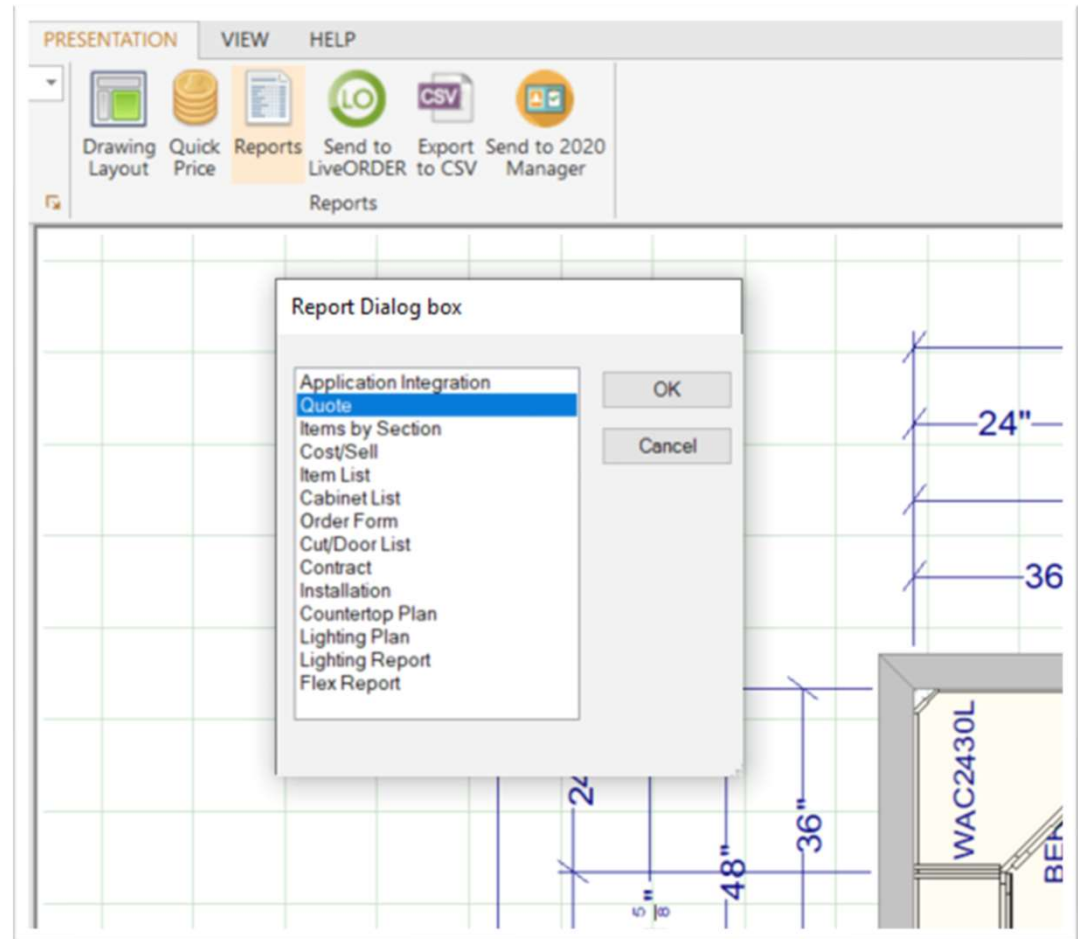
PRESENTATION VIEW HELP

Drawing Layout
Quick Price
Reports
Send to LiveORDER
Export to CSV
Send to 2020 Manager
Reports

Report Dialog box

Application Integration
Quote
Items by Section
Cost/Sell
Item List
Cabinet List
Order Form
Cut/Door List
Contract
Installation
Countertop Plan
Lighting Plan
Lighting Report
Flex Report

OK
Cancel

24"
36
24
48"
36"
$\frac{5}{8}$"
WAC2430L
BE